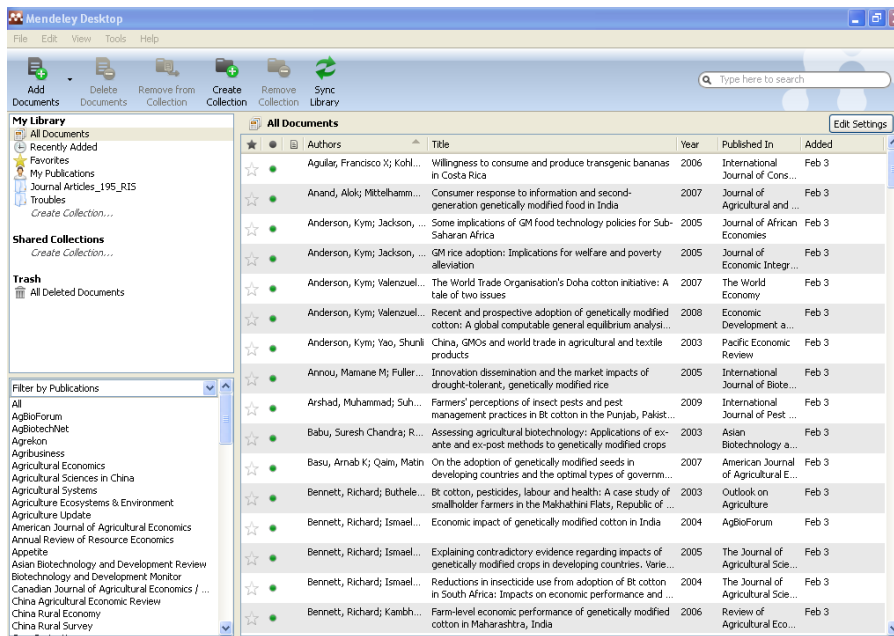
Mendeley Desktop

File Edit View Tools Help

Add Documents | Delete Documents | Remove from Collection | Create Collection | Remove Collection | Sync Library

Type here to search

My Library
All Documents
Recently Added
Favorites
My Publications
Journal Articles_195_RIS
Troubles
Create Collection...

Shared Collections
Create Collection...

Trash
All Deleted Documents

Filter by Publications
All
AgBioForum
AgBiotechNet
Agrekon
Agribusiness
Agricultural Economics
Agricultural Sciences in China
Agricultural Systems
Agriculture Ecosystems & Environment
Agriculture Update
American Journal of Agricultural Economics
Annual Review of Resource Economics
Appetite
Asian Biotechnology and Development Review
Biotechnology and Development Monitor
Canadian Journal of Agricultural Economics / ...
China Agricultural Economic Review
China Rural Economy
China Rural Survey

All Documents

Edit Settings

| Authors | Title | Year | Published In | Added |
|---|---|---|---|---|
| Aguilar, Francisco X; Kohl... | Willingness to consume and produce transgenic bananas in Costa Rica | 2006 | International Journal of Cons... | Feb 3 |
| Anand, Alok; Mittelhamm... | Consumer response to information and second-generation genetically modified food in India | 2007 | Journal of Agricultural and ... | Feb 3 |
| Anderson, Kym; Jackson, ... | Some implications of GM food technology policies for Sub-Saharan Africa | 2005 | Journal of African Economies | Feb 3 |
| Anderson, Kym; Jackson, ... | GM rice adoption: Implications for welfare and poverty alleviation | 2005 | Journal of Economic Integr... | Feb 3 |
| Anderson, Kym; Valenzuel... | The World Trade Organisation's Doha cotton initiative: A tale of two issues | 2007 | The World Economy | Feb 3 |
| Anderson, Kym; Valenzuel... | Recent and prospective adoption of genetically modified cotton: A global computable general equilibrium analysi... | 2008 | Economic Development a... | Feb 3 |
| Anderson, Kym; Yao, Shunli | China, GMOs and world trade in agricultural and textile products | 2003 | Pacific Economic Review | Feb 3 |
| Annou, Mamane M; Fuller... | Innovation dissemination and the market impacts of drought-tolerant, genetically modified rice | 2005 | International Journal of Biote... | Feb 3 |
| Arshad, Muhammad; Suh... | Farmers' perceptions of insect pests and pest management practices in Bt cotton in the Punjab, Pakist... | 2009 | International Journal of Pest ... | Feb 3 |
| Babu, Suresh Chandra; R... | Assessing agricultural biotechnology: Applications of ex-ante and ex-post methods to genetically modified crops | 2003 | Asian Biotechnology a... | Feb 3 |
| Basu, Arnab K; Qaim, Matin | On the adoption of genetically modified seeds in developing countries and the optimal types of governm... | 2007 | American Journal of Agricultural E... | Feb 3 |
| Bennett, Richard; Buthele... | Bt cotton, pesticides, labour and health: A case study of smallholder farmers in the Makhathini Flats, Republic of ... | 2003 | Outlook on Agriculture | Feb 3 |
| Bennett, Richard; Ismael... | Economic impact of genetically modified cotton in India | 2004 | AgBioForum | Feb 3 |
| Bennett, Richard; Ismael... | Explaining contradictory evidence regarding impacts of genetically modified crops in developing countries. Varie... | 2005 | The Journal of Agricultural Scie... | Feb 3 |
| Bennett, Richard; Ismael... | Reductions in insecticide use from adoption of Bt cotton in South Africa: Impacts on economic performance and ... | 2004 | The Journal of Agricultural Scie... | Feb 3 |
| Bennett, Richard; Kambh... | Farm-level economic performance of genetically modified cotton in Maharashtra, India | 2006 | Review of Agricultural Eco... | Feb 3 |